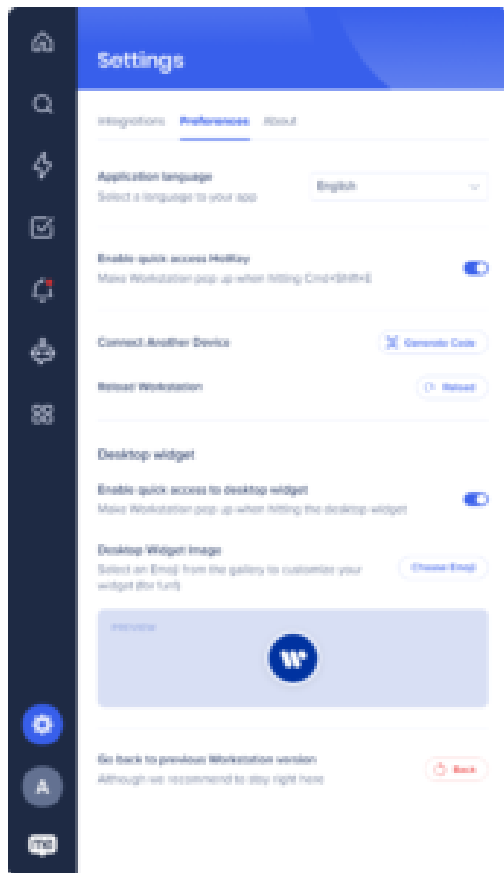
Settings

Integrations Preferences About

Application language
Select a language to your app

English

Enable quick access HotKey
Make Workstation pop up when hitting Cmd+Shift+E

Connect Another Device

Generate Code

Reload Workstation

Reload

Desktop widget

Enable quick access to desktop widget
Make Workstation pop up when hitting the desktop widget

Desktop Widget Image
Select an Emoji from the gallery to customize your widget (for fun!)

Choose Emoji

Preview

W

Go back to previous Workstation version
Although we recommend to stay right here

Back

A